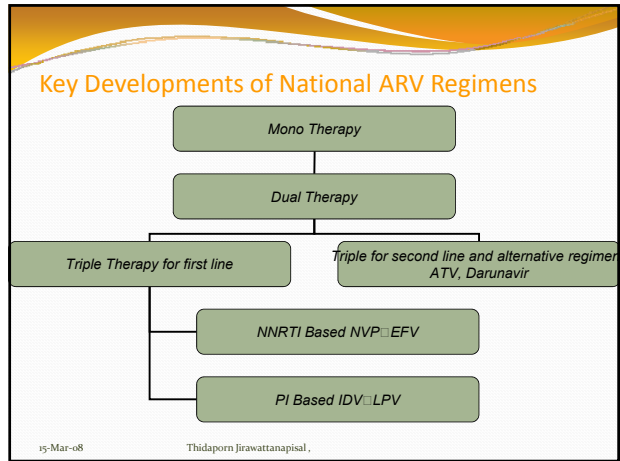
Key Developments of National ARV Regimens

Mono Therapy

Dual Therapy

Triple Therapy for first line

Triple for second line and alternative regimen ATV, Darunavir

NNRTI Based NVP□EFV

PI Based IDV□LPV

15-Mar-08 Thidaporn Jirawattanapisal ,